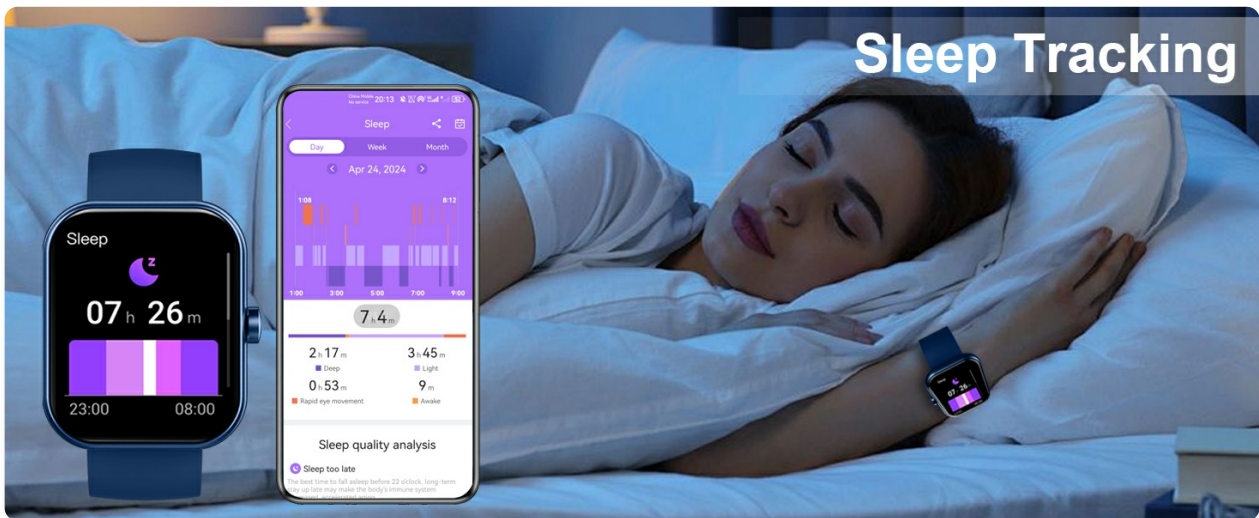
Sleep Tracking

Sleep

07 h 26 m

23:00 08:00

20:13

Sleep

Day Week Month

Apr 24, 2024

1:08 8:12

1:00 3:00 5:00 7:00 9:00

7 h 4 m

2 h 17 m
Deep

3 h 45 m
Light

0 h 53 m
Rapid eye movement

9 m
Awake

Sleep quality analysis

Sleep too late

The best time to fall asleep before 22 o'clock, long-term stay up late may make the body's immune system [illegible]